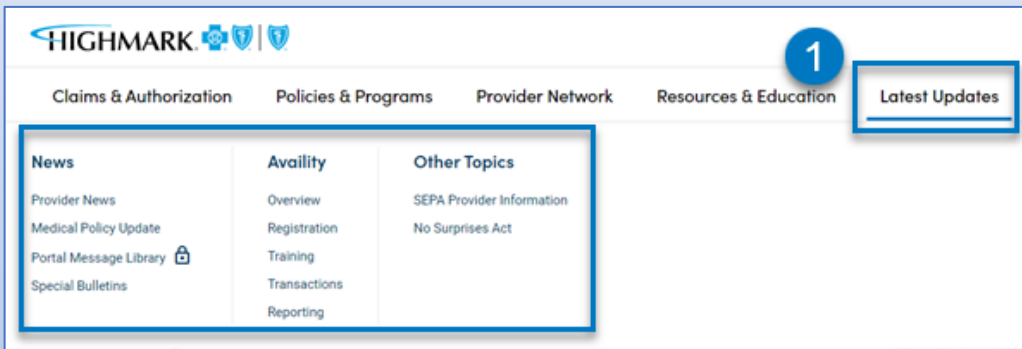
HIGHMARK

1

Claims & Authorization Policies & Programs Provider Network Resources & Education Latest Updates

News

Provider News

Medical Policy Update

Portal Message Library

Special Bulletins

Availity

Overview

Registration

Training

Transactions

Reporting

Other Topics

SEPA Provider Information

No Surprises Act